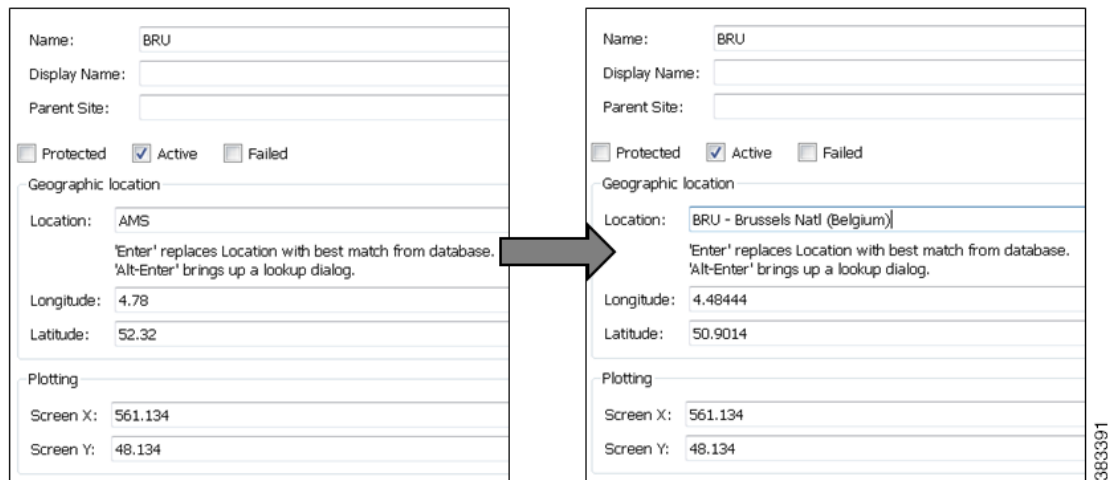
Name: BRU
Display Name:
Parent Site:

Protected Active Failed

Geographic location
Location: AMS
'Enter' replaces Location with best match from database. 'Alt-Enter' brings up a lookup dialog.
Longitude: 4.78
Latitude: 52.32

Plotting
Screen X: 561.134
Screen Y: 48.134

Name: BRU
Display Name:
Parent Site:

Protected Active Failed

Geographic location
Location: BRU - Brussels Natl (Belgium)
'Enter' replaces Location with best match from database. 'Alt-Enter' brings up a lookup dialog.
Longitude: 4.48444
Latitude: 50.9014

Plotting
Screen X: 561.134
Screen Y: 48.134

383391